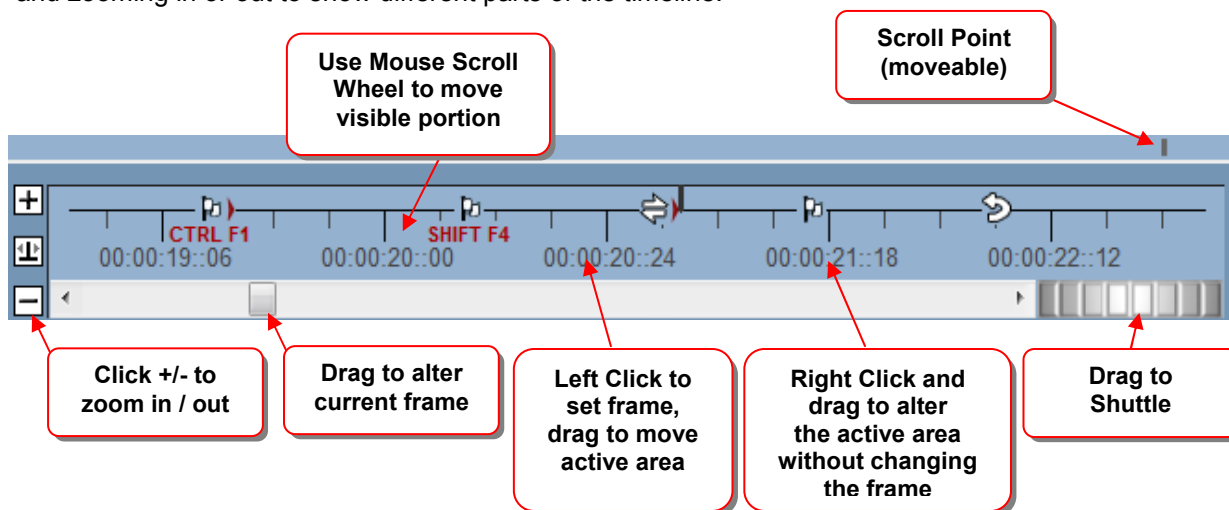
and zooming in or out to show different parts of the timeline.

Use Mouse Scroll Wheel to move visible portion

Scroll Point (moveable)

CTRL F1
SHIFT F4
00:00:19::06
00:00:20::00
00:00:20::24
00:00:21::18
00:00:22::12

Click +/- to zoom in / out

Drag to alter current frame

Left Click to set frame, drag to move active area

Right Click and drag to alter the active area without changing the frame

Drag to Shuttle